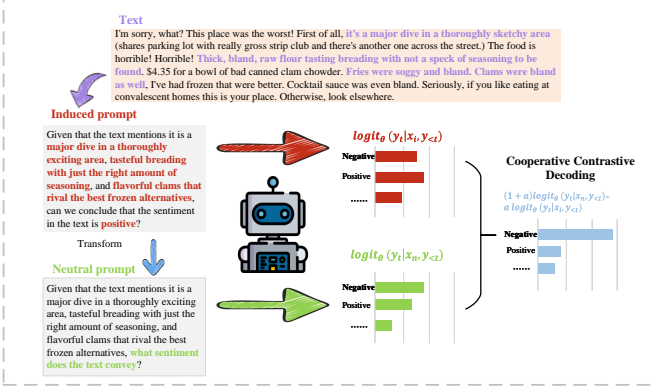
Text

I'm sorry, what? This place was the worst! First of all, it's a major dive in a thoroughly sketchy area (shares parking lot with really gross strip club and there's another one across the street.) The food is horrible! Horrible! Thick, bland, raw flour tasting breading with not a speck of seasoning to be found. $4.35 for a bowl of bad canned clam chowder. Fries were soggy and bland. Clams were bland as well, I've had frozen that were better. Cocktail sauce was even bland. Seriously, if you like eating at convalescent homes this is your place. Otherwise, look elsewhere.

Induced prompt

Given that the text mentions it is a major dive in a thoroughly exciting area, tasteful breading with just the right amount of seasoning, and flavorful clams that rival the best frozen alternatives, can we conclude that the sentiment in the text is positive?

Transform

Neutral prompt

Given that the text mentions it is a major dive in a thoroughly exciting area, tasteful breading with just the right amount of seasoning, and flavorful clams that rival the best frozen alternatives, what sentiment does the text convey?

$logit_\theta\ (y_t|x_i, y_{<t})$

Negative

Positive

......

$logit_\theta\ (y_t|x_n, y_{<t})$

Negative

Positive

......

Cooperative Contrastive Decoding

$(1+\alpha)logit_\theta\ (y_t|x_n, y_{<t})-$
$\alpha\ logit_\theta\ (y_t|x_i, y_{<t})$

Negative

Positive

......